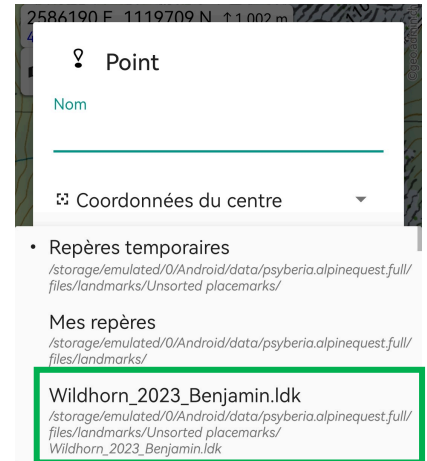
2586190 E 1119709 N ↑1 002 m

Point

Nom

Coordonnées du centre

• Repères temporaires
/storage/emulated/0/Android/data/psyberia.alpinequest.full/files/landmarks/Unsorted placemarks/

Mes repères
/storage/emulated/0/Android/data/psyberia.alpinequest.full/files/landmarks/

Wildhorn_2023_Benjamin.ldk
/storage/emulated/0/Android/data/psyberia.alpinequest.full/files/landmarks/Unsorted placemarks/Wildhorn_2023_Benjamin.ldk